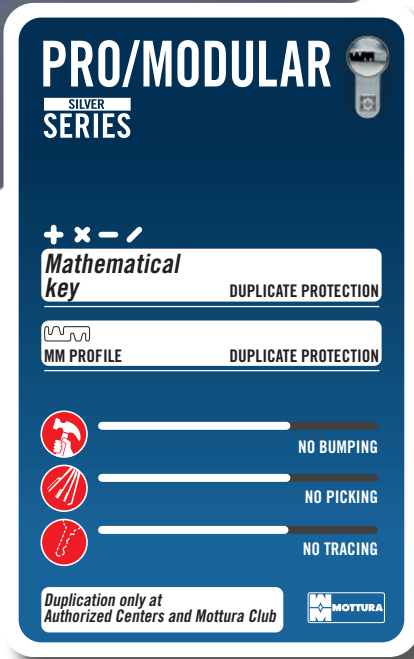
PRO/MODULAR

SILVER
SERIES

+ × − /

Mathematical key
DUPLICATE PROTECTION

MM PROFILE
DUPLICATE PROTECTION

NO BUMPING

NO PICKING

NO TRACING

Duplication only at Authorized Centers and Mottura Club

MOTTURA